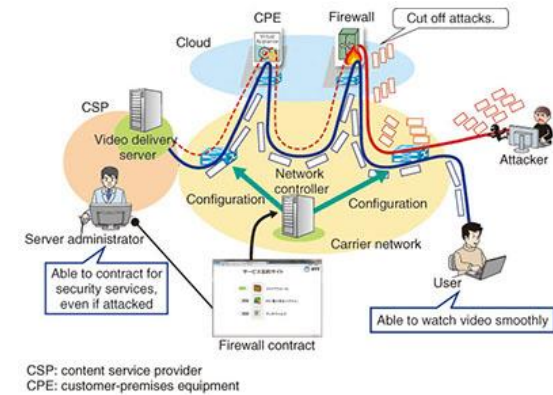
CPE
Firewall
Cut off attacks.
Cloud
CSP
Video delivery server
Network controller
Attacker
Configuration
Configuration
Carrier network
Server administrator
Able to contract for security services, even if attacked
User
Able to watch video smoothly
Firewall contract

CSP: content service provider
CPE: customer-premises equipment